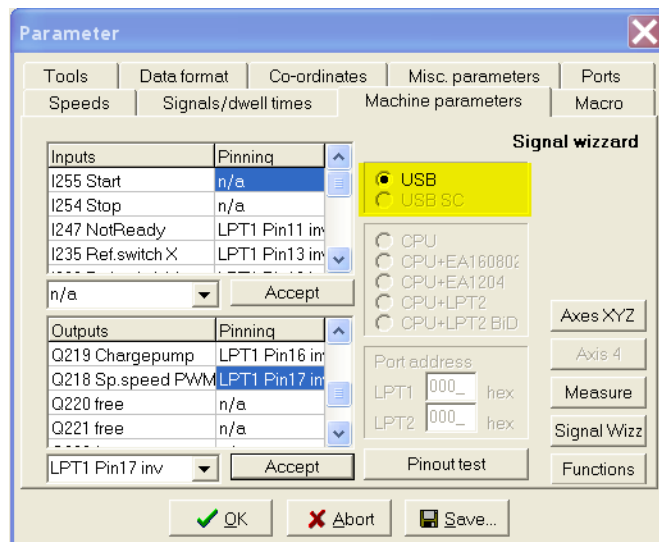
Parameter

Tools | Data format | Co-ordinates | Misc. parameters | Ports
Speeds | Signals/dwell times | Machine parameters | Macro

Signal wizzard

| Inputs | Pinning |
|---|---|
| I255 Start | n/a |
| I254 Stop | n/a |
| I247 NotReady | LPT1 Pin11 inv |
| I235 Ref.switch X | LPT1 Pin13 inv |

n/a
Accept

| Outputs | Pinning |
|---|---|
| Q219 Chargepump | LPT1 Pin16 inv |
| Q218 Sp.speed PWM | LPT1 Pin17 inv |
| Q220 free | n/a |
| Q221 free | n/a |

LPT1 Pin17 inv
Accept

USB
USB SC

CPU
CPU+EA160802
CPU+EA1204
CPU+LPT2
CPU+LPT2 BiD

Port address
LPT1 000_ hex
LPT2 000_ hex

Pinout test

Axes XYZ
Axis 4
Measure
Signal Wizz
Functions

OK
Abort
Save...